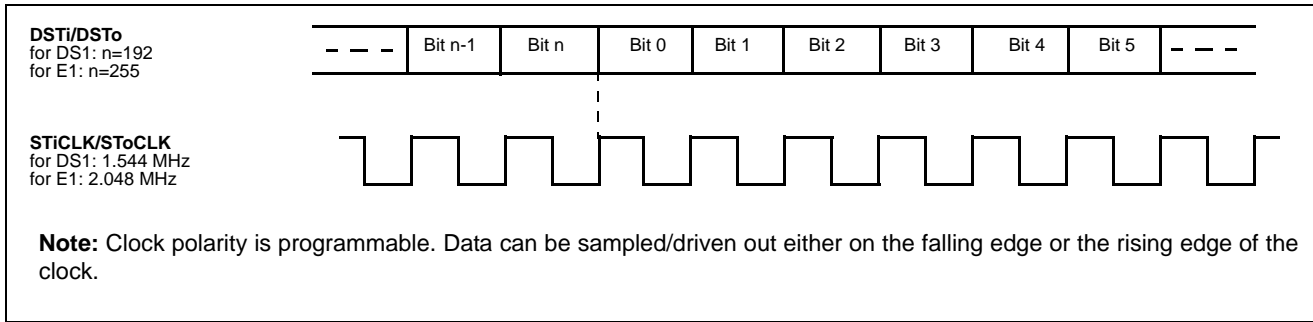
DSTi/DSTo
for DS1: n=192
for E1: n=255

Bit n-1 | Bit n | Bit 0 | Bit 1 | Bit 2 | Bit 3 | Bit 4 | Bit 5

STiCLK/SToCLK
for DS1: 1.544 MHz
for E1: 2.048 MHz

**Note:** Clock polarity is programmable. Data can be sampled/driven out either on the falling edge or the rising edge of the clock.